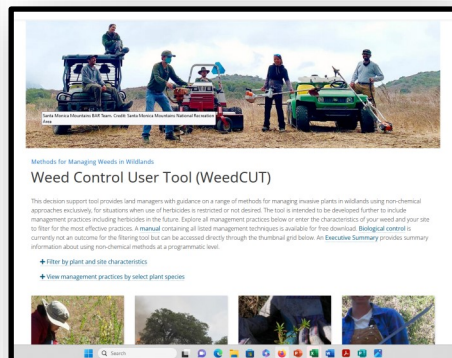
Santa Monica Mountains BAR Team. Credit: Santa Monica Mountains National Recreation Area

Methods for Managing Weeds in Wildlands

Weed Control User Tool (WeedCUT)

This decision support tool provides land managers with guidance on a range of methods for managing invasive plants in wildlands using non-chemical approaches exclusively, for situations when use of herbicides is restricted or not desired. The tool is intended to be developed further to include management practices including herbicides in the future. Explore all management practices below or enter the characteristics of your weed and your site to filter for the most effective practices. A manual containing all listed management techniques is available for free download. Biological control is currently not an outcome for the filtering tool but can be accessed directly through the thumbnail grid below. An Executive Summary provides summary information about using non-chemical methods at a programmatic level.

+ Filter by plant and site characteristics

+ View management practices by select plant species

Search